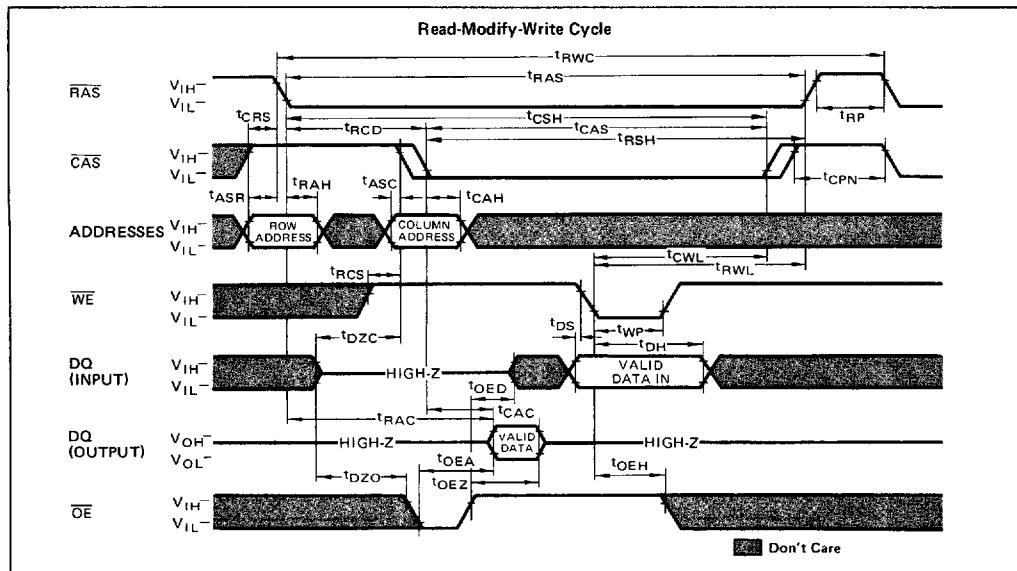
Read-Modify-Write Cycle

$t_{RWC}$
$t_{RAS}$
$\overline{RAS}$ $V_{IH}$ $V_{IL}$
$t_{CRS}$
$t_{CSH}$
$t_{RCD}$
$t_{CAS}$
$t_{RSH}$
$t_{RP}$
$\overline{CAS}$ $V_{IH}$ $V_{IL}$
$t_{ASR}$
$t_{RAH}$
$t_{ASC}$
$t_{CAH}$
$t_{CPN}$
ADDRESSES $V_{IH}$ $V_{IL}$
ROW ADDRESS
COLUMN ADDRESS
$t_{RCS}$
$t_{CWL}$
$t_{RWL}$
$\overline{WE}$ $V_{IH}$ $V_{IL}$
$t_{DS}$
$t_{WP}$
$t_{DZC}$
$t_{DH}$
DQ (INPUT) $V_{IH}$ $V_{IL}$
HIGH-Z
VALID DATA IN
$t_{OED}$
$t_{RAC}$
$t_{CAC}$
DQ (OUTPUT) $V_{OH}$ $V_{OL}$
HIGH-Z
VALID DATA
HIGH-Z
$t_{DZO}$
$t_{OEA}$
$t_{OEZ}$
$t_{OEH}$
$\overline{OE}$ $V_{IH}$ $V_{IL}$
Don't Care